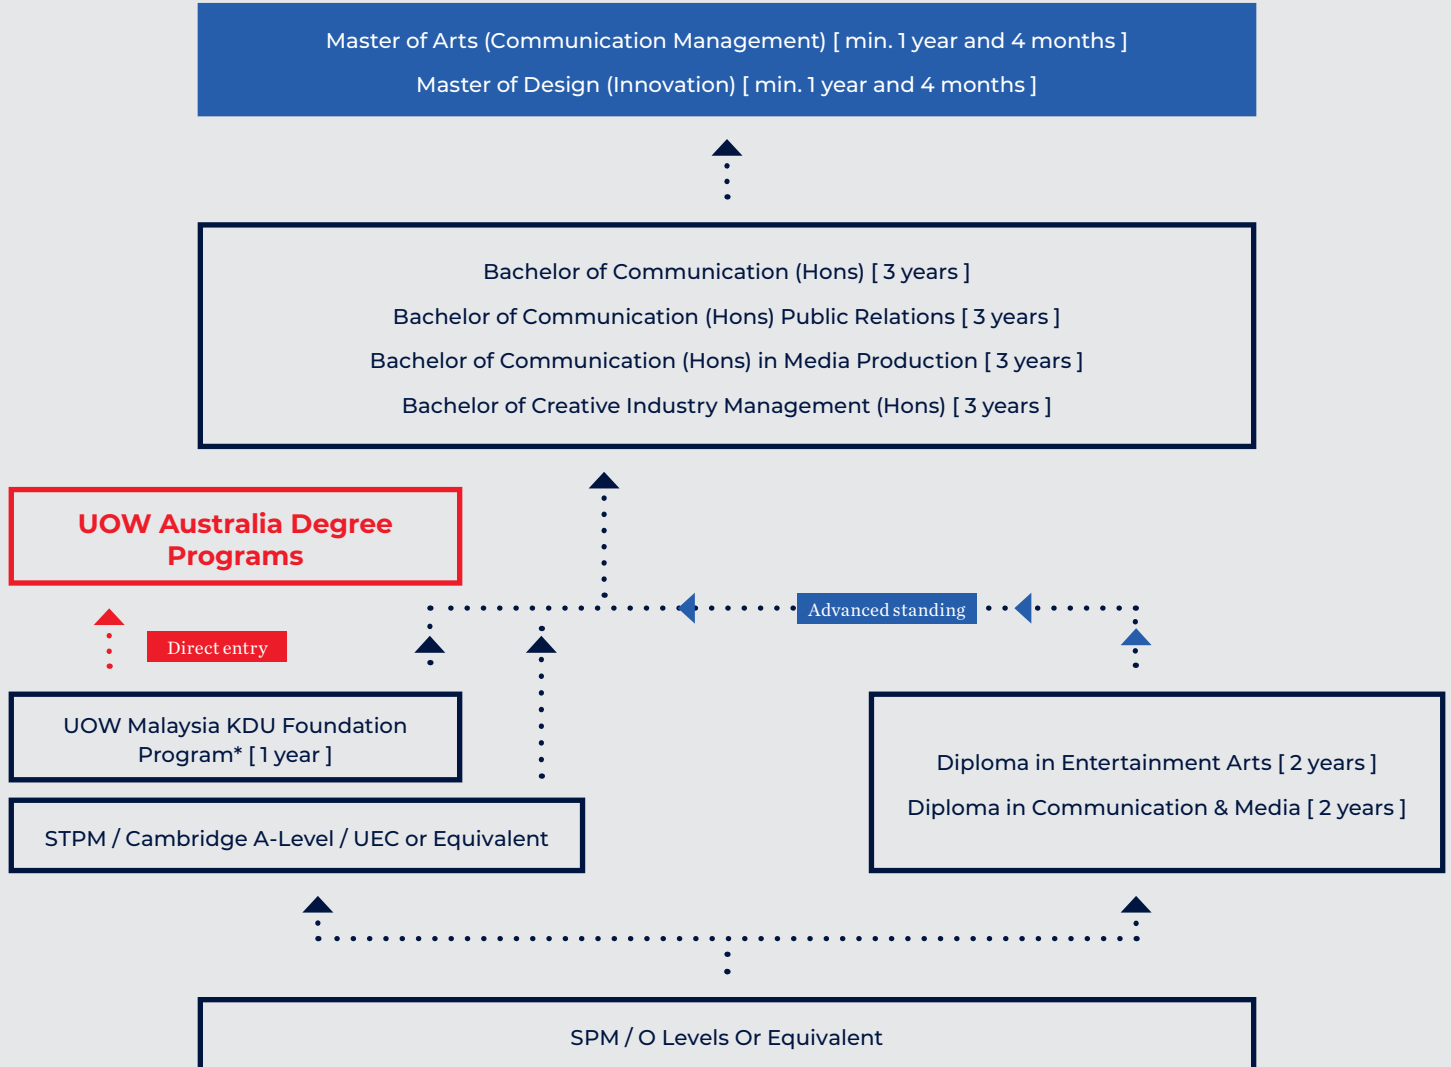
Master of Arts (Communication Management) [ min. 1 year and 4 months ]

Master of Design (Innovation) [ min. 1 year and 4 months ]

Bachelor of Communication (Hons) [ 3 years ]

Bachelor of Communication (Hons) Public Relations [ 3 years ]

Bachelor of Communication (Hons) in Media Production [ 3 years ]

Bachelor of Creative Industry Management (Hons) [ 3 years ]

UOW Australia Degree Programs

Advanced standing

Direct entry

UOW Malaysia KDU Foundation Program* [ 1 year ]

STPM / Cambridge A-Level / UEC or Equivalent

Diploma in Entertainment Arts [ 2 years ]

Diploma in Communication & Media [ 2 years ]

SPM / O Levels Or Equivalent